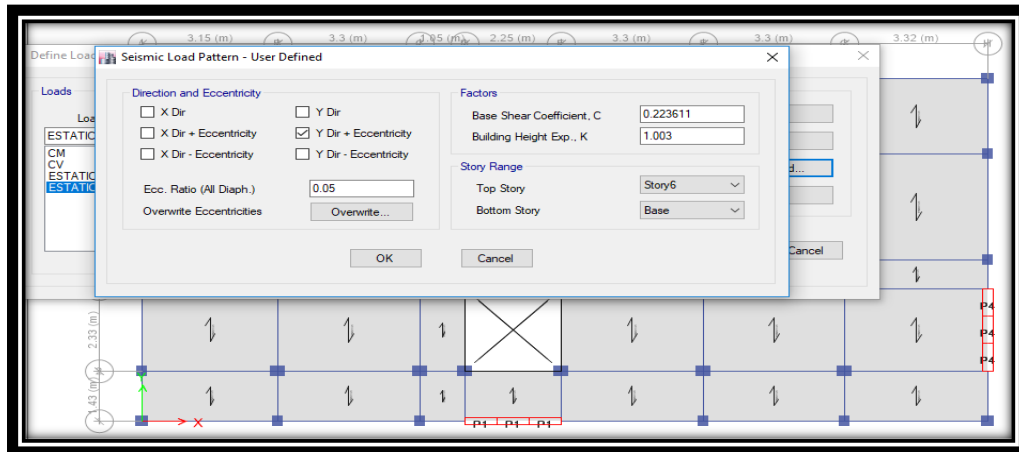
3.15 (m) 3.3 (m) 1.95 (m) 2.25 (m) 3.3 (m) 3.3 (m) 3.32 (m)

Define Loads

Loads

Load

ESTATIC

CM
CV
ESTATIC
ESTATIC

d...

Cancel

Seismic Load Pattern - User Defined

Direction and Eccentricity

X Dir
X Dir + Eccentricity
X Dir - Eccentricity
Y Dir
Y Dir + Eccentricity
Y Dir - Eccentricity

Ecc. Ratio (All Diaph.) 0.05
Overwrite Eccentricities Overwrite...

Factors

Base Shear Coefficient, C 0.223611
Building Height Exp., K 1.003

Story Range

Top Story Story6
Bottom Story Base

OK Cancel

2.33 (m)
1.43 (m)

P4
P4
P4

P1 P1 P1

X